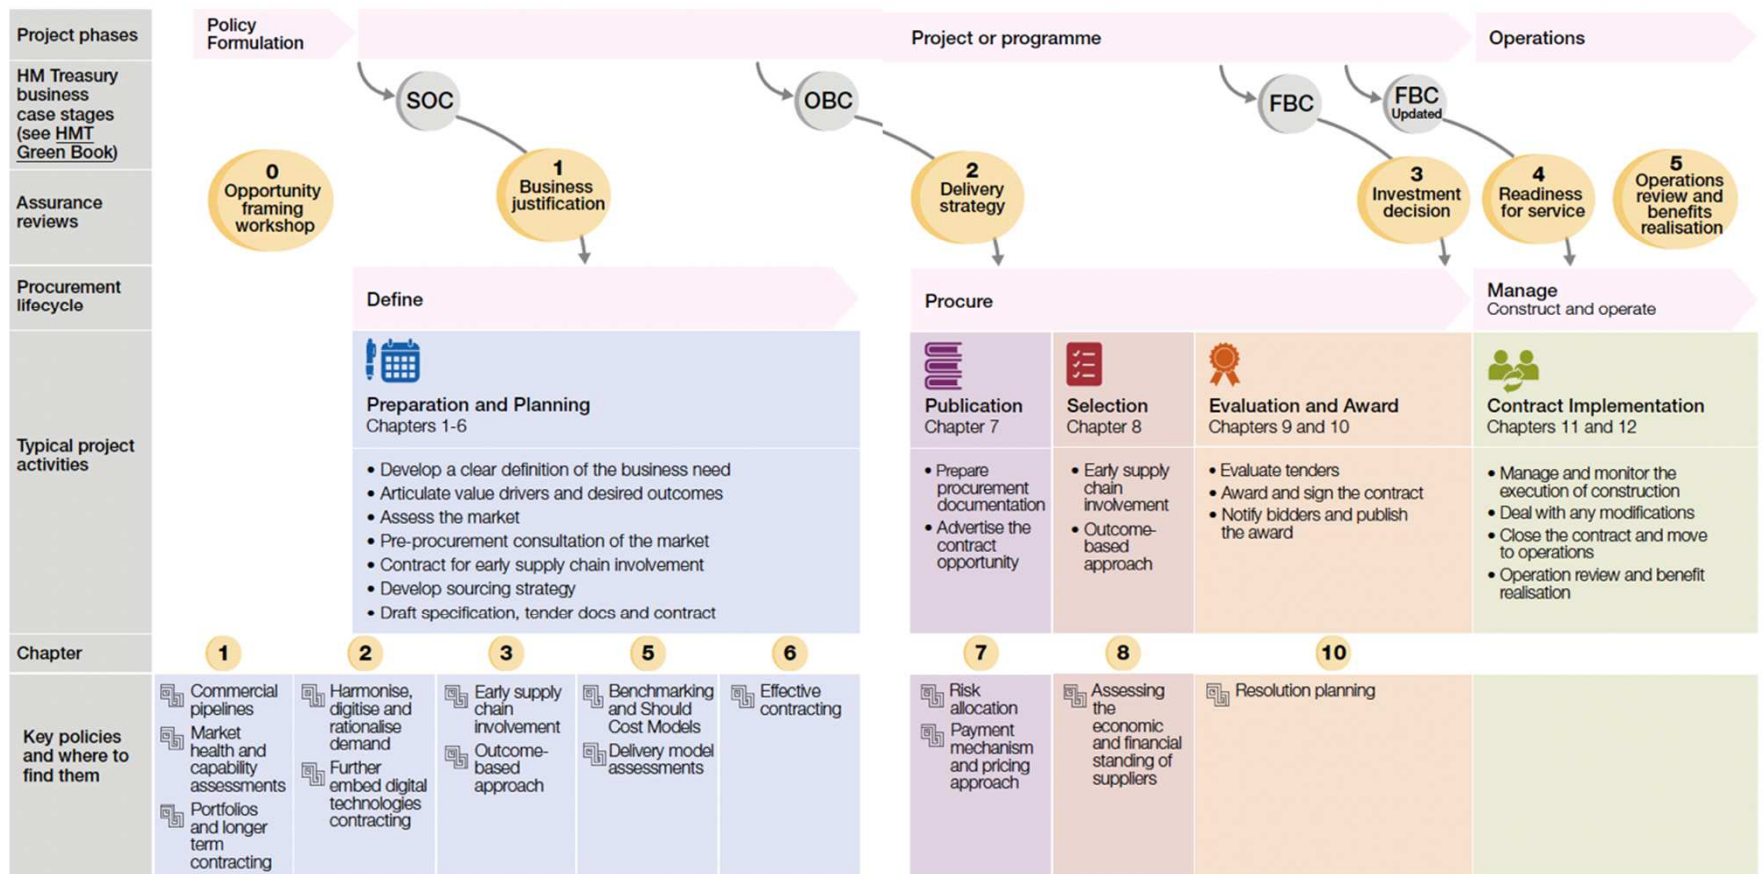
Project phases

Policy Formulation

Project or programme

Operations

HM Treasury business case stages (see HMT Green Book)

SOC

OBC

FBC

FBC Updated

Assurance reviews

0 Opportunity framing workshop

1 Business justification

2 Delivery strategy

3 Investment decision

4 Readiness for service

5 Operations review and benefits realisation

Procurement lifecycle

Define

Procure

Manage
Construct and operate

Typical project activities

Preparation and Planning
Chapters 1-6

• Develop a clear definition of the business need
• Articulate value drivers and desired outcomes
• Assess the market
• Pre-procurement consultation of the market
• Contract for early supply chain involvement
• Develop sourcing strategy
• Draft specification, tender docs and contract

Publication
Chapter 7

• Prepare procurement documentation
• Advertise the contract opportunity

Selection
Chapter 8

• Early supply chain involvement
• Outcome-based approach

Evaluation and Award
Chapters 9 and 10

• Evaluate tenders
• Award and sign the contract
• Notify bidders and publish the award

Contract Implementation
Chapters 11 and 12

• Manage and monitor the execution of construction
• Deal with any modifications
• Close the contract and move to operations
• Operation review and benefit realisation

Chapter

1

2

3

5

6

7

8

10

Key policies and where to find them

Commercial pipelines
Market health and capability assessments
Portfolios and longer term contracting

Harmonise, digitise and rationalise demand
Further embed digital technologies contracting

Early supply chain involvement
Outcome-based approach

Benchmarking and Should Cost Models
Delivery model assessments

Effective contracting

Risk allocation
Payment mechanism and pricing approach

Assessing the economic and financial standing of suppliers

Resolution planning